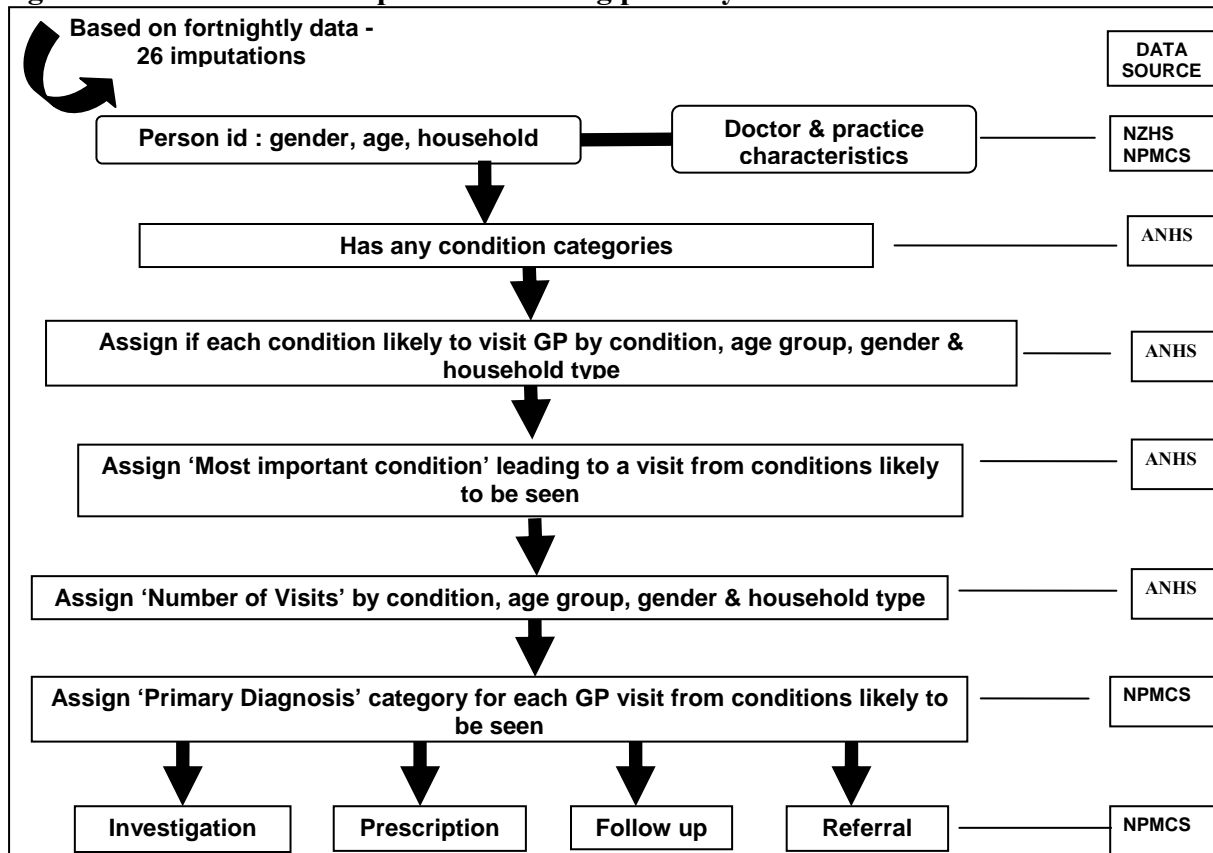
Based on fortnightly data - 26 imputations

DATA SOURCE

Person id : gender, age, household

Doctor & practice characteristics

NZHS NPMCS

Has any condition categories

ANHS

Assign if each condition likely to visit GP by condition, age group, gender & household type

ANHS

Assign 'Most important condition' leading to a visit from conditions likely to be seen

ANHS

Assign 'Number of Visits' by condition, age group, gender & household type

ANHS

Assign 'Primary Diagnosis' category for each GP visit from conditions likely to be seen

NPMCS

Investigation

Prescription

Follow up

Referral

NPMCS